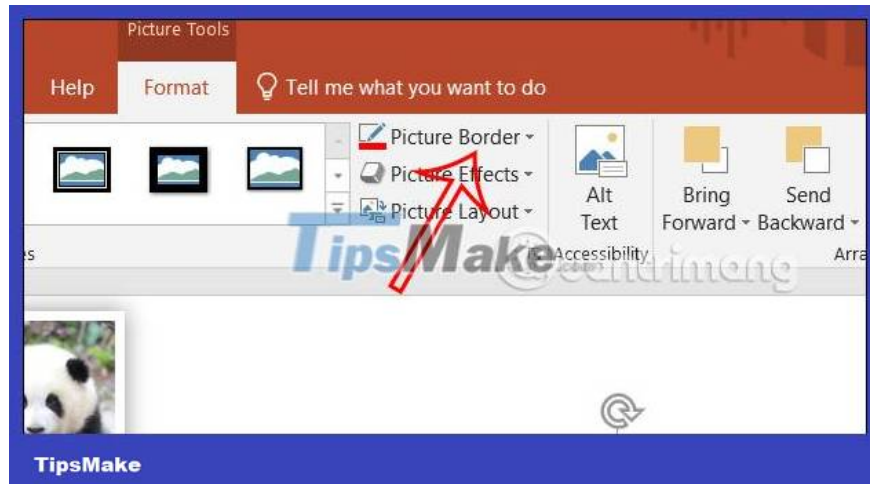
Picture Tools

Help Format Tell me what you want to do

Picture Border ▾
Picture Effects ▾
Picture Layout ▾

Alt Text

Bring Forward ▾ Send Backward ▾

s Accessibility Arra

TipsMake

Quantrimang

TipsMake